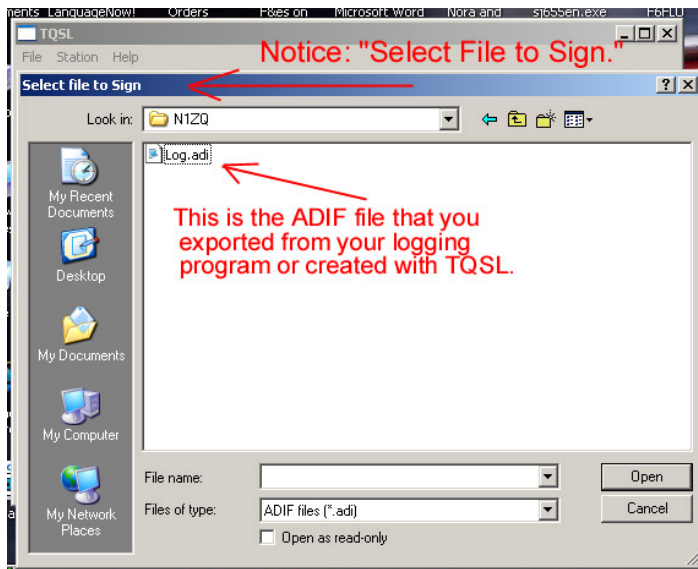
ments LanguageNow! Orders F&es on Microsoft Word Nora and sj655en.exe F6FLU

TQSL

File Station Help

Notice: "Select File to Sign."

Select file to Sign

?

Look in: N1ZQ

Log.adi

This is the ADIF file that you exported from your logging program or created with TQSL.

My Recent Documents

Desktop

My Documents

My Computer

My Network Places

File name:

Files of type: ADIF files (*.adi)

Open as read-only

Open

Cancel